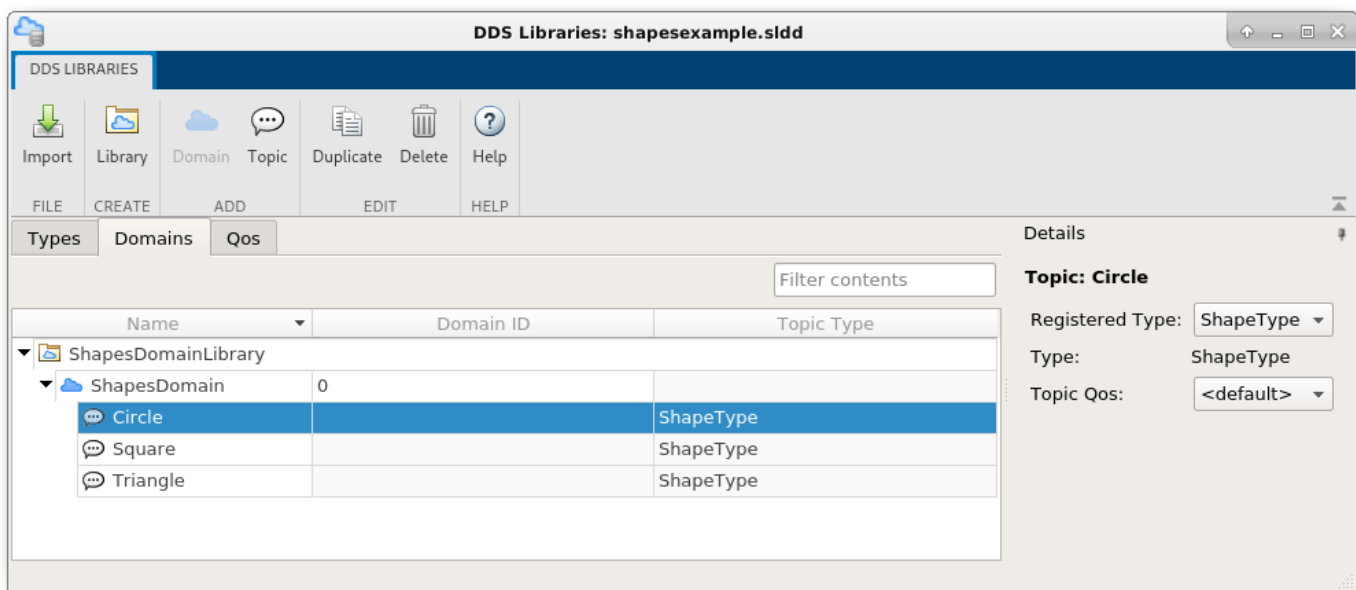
DDS Libraries: shapesexample.sldd

DDS LIBRARIES

Import
FILE

Library
CREATE

Domain Topic
ADD

Duplicate Delete
EDIT

Help
HELP

Types Domains Qos

Filter contents

| Name | Domain ID | Topic Type |
|---|---|---|
| ShapesDomainLibrary | | |
| ShapesDomain | 0 | |
| Circle | | ShapeType |
| Square | | ShapeType |
| Triangle | | ShapeType |

Details

Topic: Circle

Registered Type: ShapeType

Type: ShapeType

Topic Qos: <default>